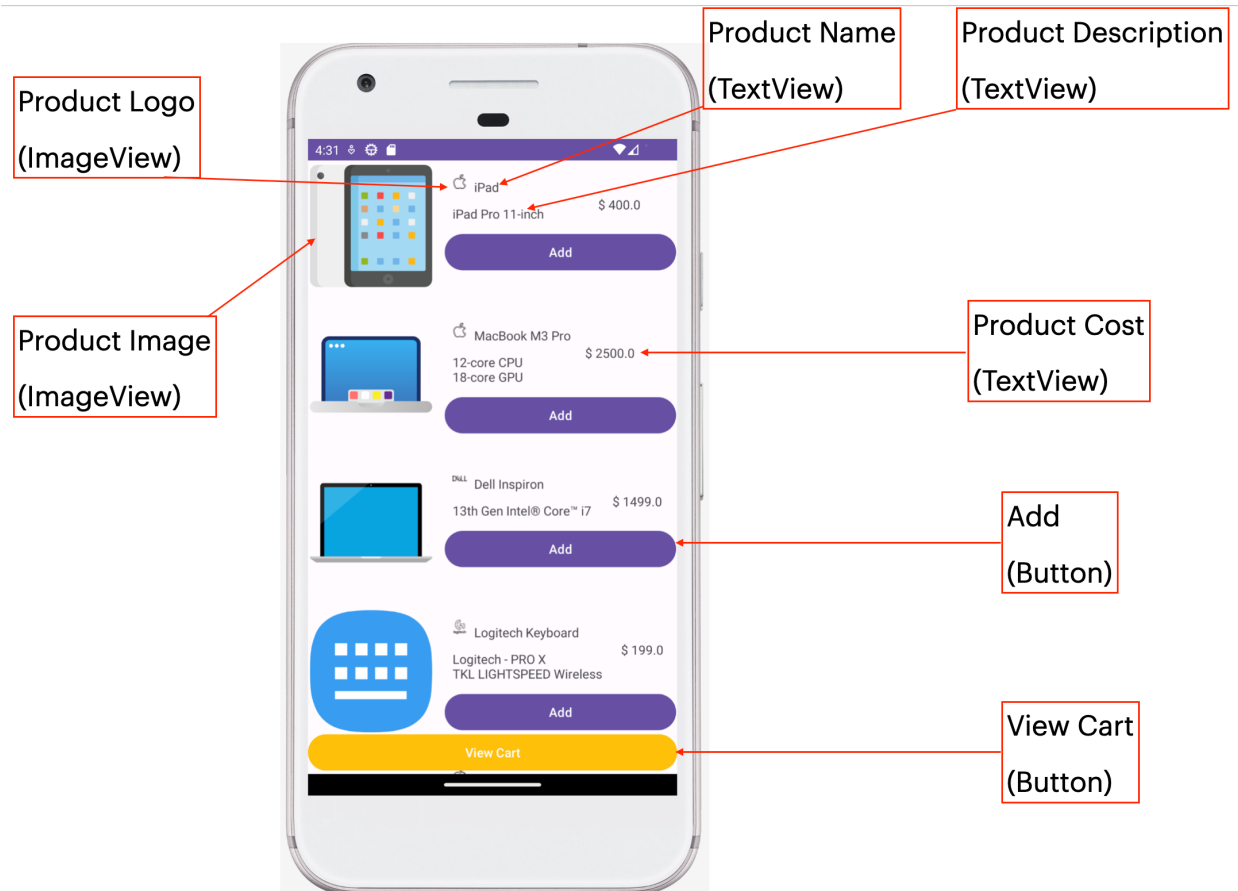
Product Name (TextView)

Product Description (TextView)

Product Logo (ImageView)

4:31

iPad

iPad Pro 11-inch

$ 400.0

Add

Product Image (ImageView)

MacBook M3 Pro

12-core CPU
18-core GPU

$ 2500.0

Add

Product Cost (TextView)

DELL

Dell Inspiron

13th Gen Intel® Core™ i7

$ 1499.0

Add

Add (Button)

Logitech Keyboard

Logitech - PRO X
TKL LIGHTSPEED Wireless

$ 199.0

Add

View Cart

View Cart (Button)